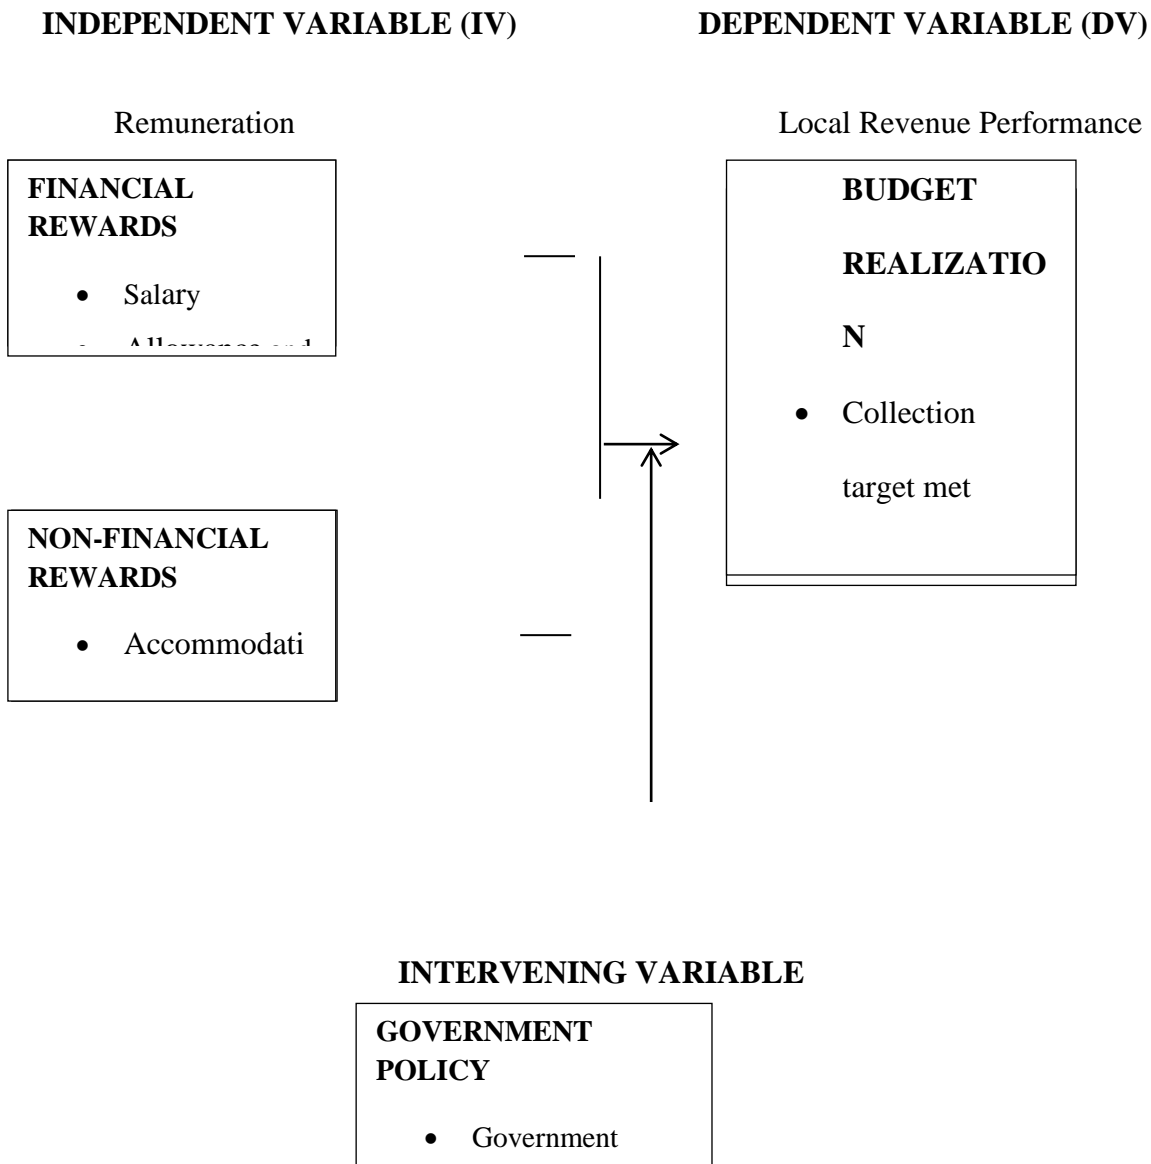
INDEPENDENT VARIABLE (IV)

DEPENDENT VARIABLE (DV)

Remuneration

FINANCIAL REWARDS

- Salary
- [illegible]

NON-FINANCIAL REWARDS

- Accommodati

Local Revenue Performance

BUDGET REALIZATION

- Collection target met

INTERVENING VARIABLE

GOVERNMENT POLICY

- Government